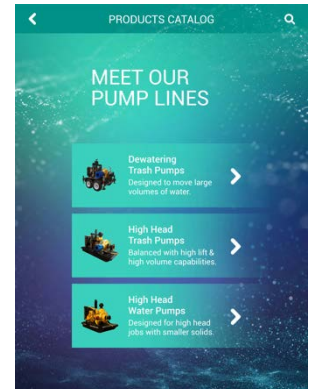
PRODUCTS CATALOG

MEET OUR PUMP LINES

Dewatering Trash Pumps
Designed to move large volumes of water.

High Head Trash Pumps
Balanced with high lift & high volume capabilities.

High Head Water Pumps
Designed for high head jobs with smaller solids.